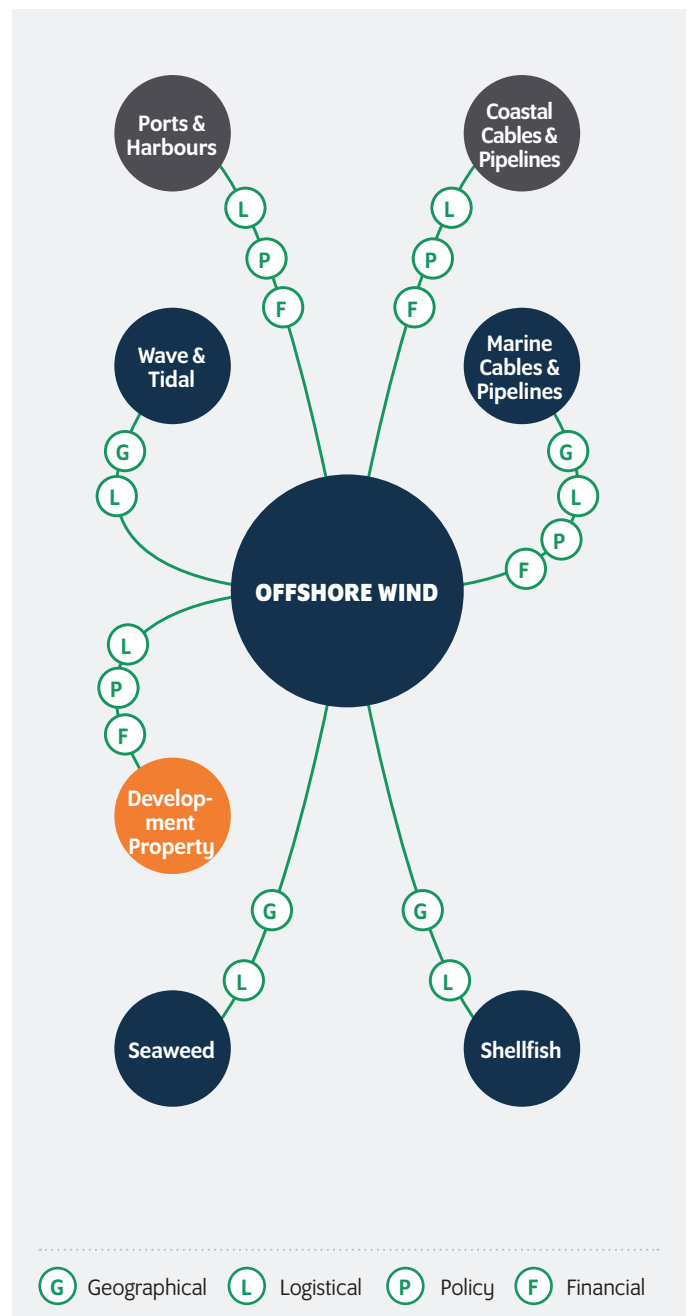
Ports & Harbours

L
P
F

Coastal Cables & Pipelines

L
P
F

Wave & Tidal

G
L

Marine Cables & Pipelines

G
L
P
F

OFFSHORE WIND

L
P
F

Development Property

G
L

Seaweed

G
L

Shellfish

G Geographical L Logistical P Policy F Financial